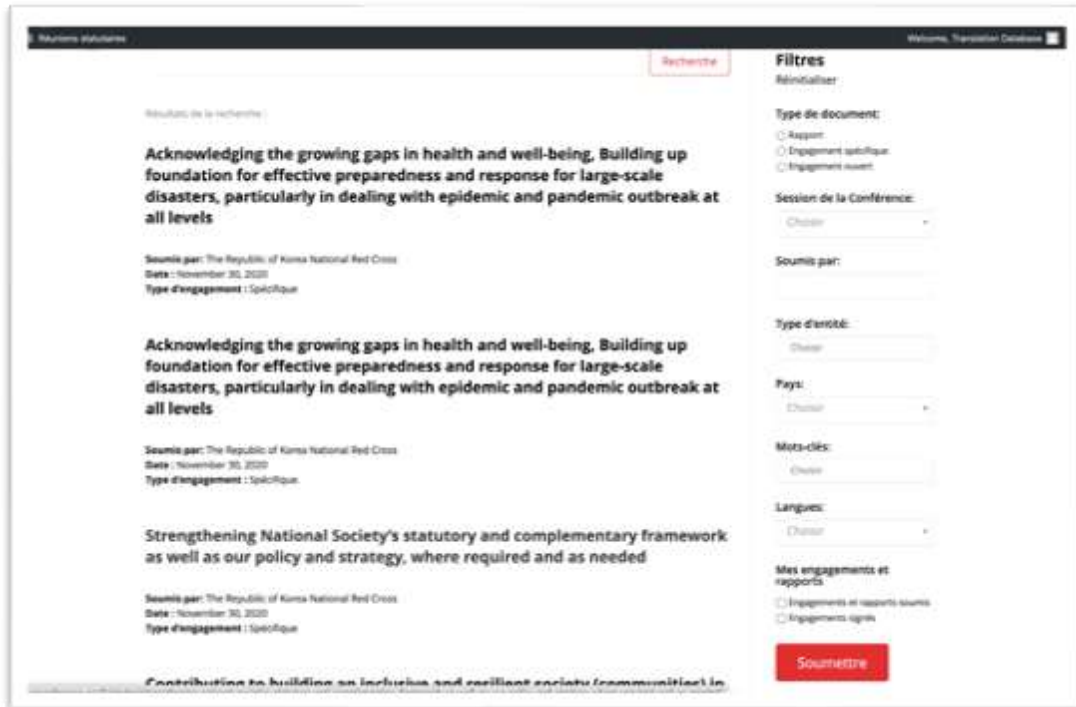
Réunions statutaires

Welcome, Translation Database

Recherche

Résultats de la recherche :

Acknowledging the growing gaps in health and well-being, Building up foundation for effective preparedness and response for large-scale disasters, particularly in dealing with epidemic and pandemic outbreak at all levels

Soumis par: The Republic of Korea National Red Cross
Date : November 30, 2020
Type d'engagement : Spécifique

Acknowledging the growing gaps in health and well-being, Building up foundation for effective preparedness and response for large-scale disasters, particularly in dealing with epidemic and pandemic outbreak at all levels

Soumis par: The Republic of Korea National Red Cross
Date : November 30, 2020
Type d'engagement : Spécifique

Strengthening National Society's statutory and complementary framework as well as our policy and strategy, where required and as needed

Soumis par: The Republic of Korea National Red Cross
Date : November 30, 2020
Type d'engagement : Spécifique

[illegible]

Filtres
Réinitialiser

Type de document:
Rapport
Engagement spécifique
Engagement ouvert

Session de la Conférence:
Choisir

Soumis par:

Type d'entité:
Choisir

Pays:
Choisir

Mots-clés:
Choisir

Langues:
Choisir

Mes engagements et rapports
Engagements et rapports soumis
Engagements signés

Soumettre